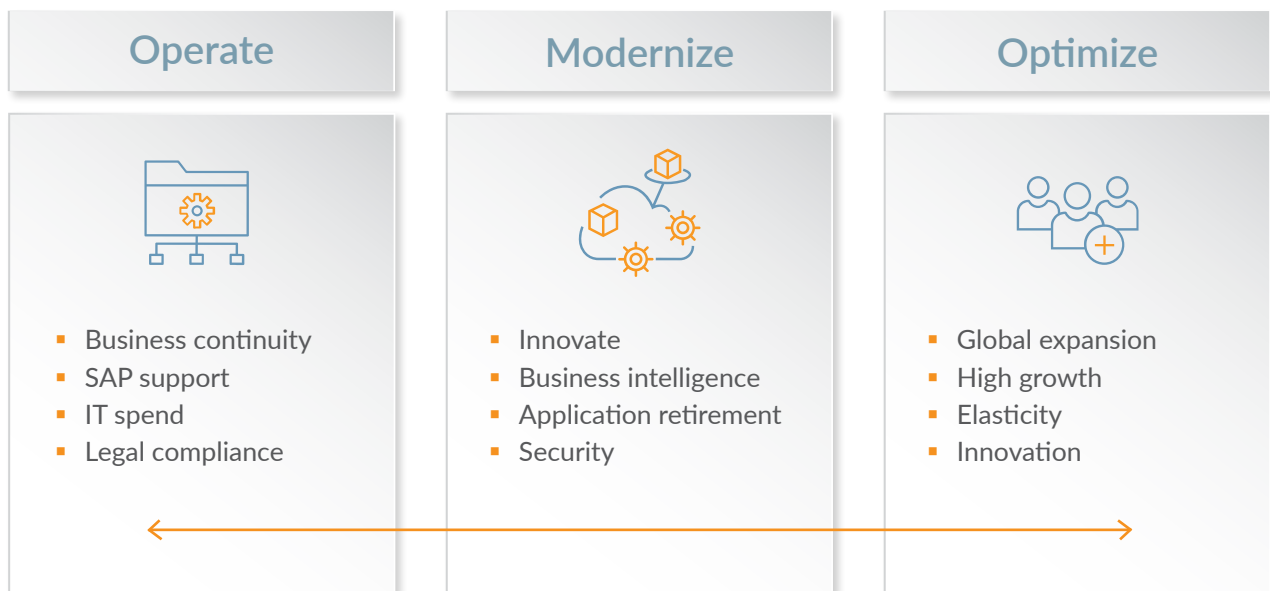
Operate

- Business continuity
- SAP support
- IT spend
- Legal compliance

Modernize

- Innovate
- Business intelligence
- Application retirement
- Security

Optimize

- Global expansion
- High growth
- Elasticity
- Innovation